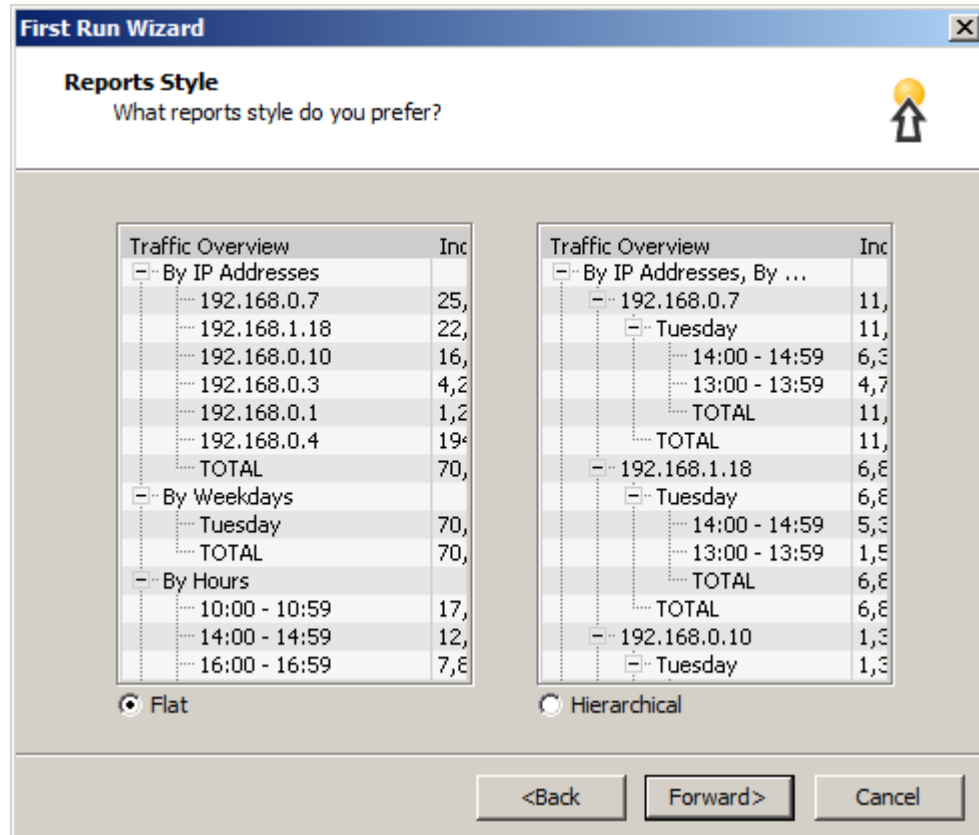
First Run Wizard

Reports Style
What reports style do you prefer?

| Traffic Overview | Inc |
|---|---|
| By IP Addresses | |
| 192.168.0.7 | 25, |
| 192.168.1.18 | 22, |
| 192.168.0.10 | 16, |
| 192.168.0.3 | 4,2 |
| 192.168.0.1 | 1,2 |
| 192.168.0.4 | 19 |
| TOTAL | 70, |
| By Weekdays | |
| Tuesday | 70, |
| TOTAL | 70, |
| By Hours | |
| 10:00 - 10:59 | 17, |
| 14:00 - 14:59 | 12, |
| 16:00 - 16:59 | 7,8 |

Flat

| Traffic Overview | Inc |
|---|---|
| By IP Addresses, By ... | |
| 192.168.0.7 | 11, |
| Tuesday | 11, |
| 14:00 - 14:59 | 6,3 |
| 13:00 - 13:59 | 4,7 |
| TOTAL | 11, |
| TOTAL | 11, |
| 192.168.1.18 | 6,8 |
| Tuesday | 6,8 |
| 14:00 - 14:59 | 5,3 |
| 13:00 - 13:59 | 1,5 |
| TOTAL | 6,8 |
| TOTAL | 6,8 |
| 192.168.0.10 | 1,3 |
| Tuesday | 1,3 |

Hierarchical

<Back Forward> Cancel